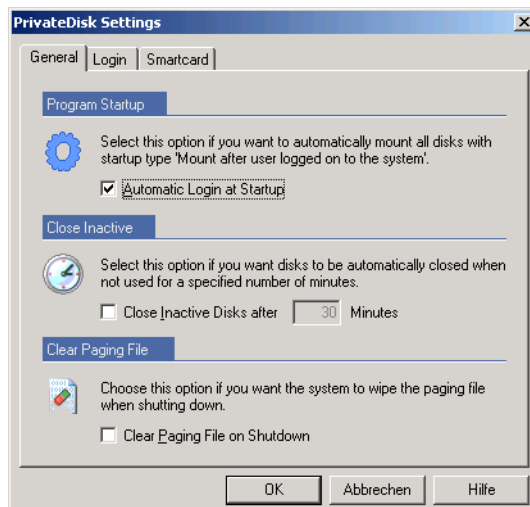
PrivateDisk Settings

General | Login | Smartcard

Program Startup

Select this option if you want to automatically mount all disks with startup type 'Mount after user logged on to the system'.

☑ Automatic Login at Startup

Close Inactive

Select this option if you want disks to be automatically closed when not used for a specified number of minutes.

☐ Close Inactive Disks after 30 Minutes

Clear Paging File

Choose this option if you want the system to wipe the paging file when shutting down.

☐ Clear Paging File on Shutdown

OK | Abbrechen | Hilfe